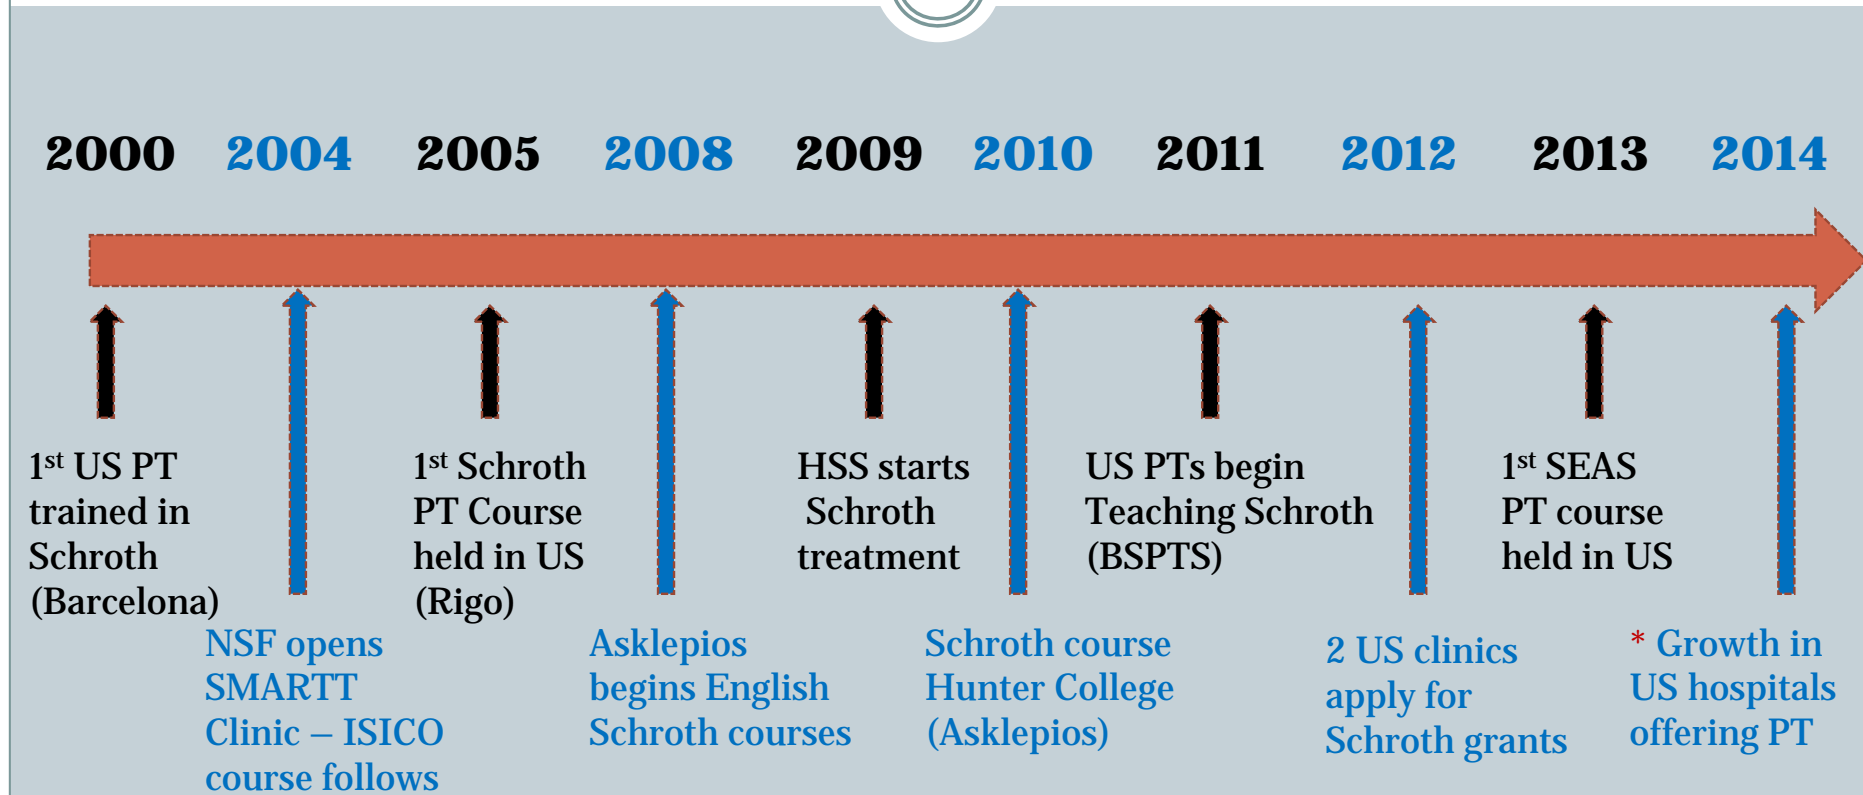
2000 2004 2005 2008 2009 2010 2011 2012 2013 2014

1$^{st}$ US PT trained in Schroth (Barcelona)

NSF opens SMARTT Clinic – ISICO course follows

1$^{st}$ Schroth PT Course held in US (Rigo)

Asklepios begins English Schroth courses

HSS starts Schroth treatment

Schroth course Hunter College (Asklepios)

US PTs begin Teaching Schroth (BSPTS)

2 US clinics apply for Schroth grants

1$^{st}$ SEAS PT course held in US

* Growth in US hospitals offering PT